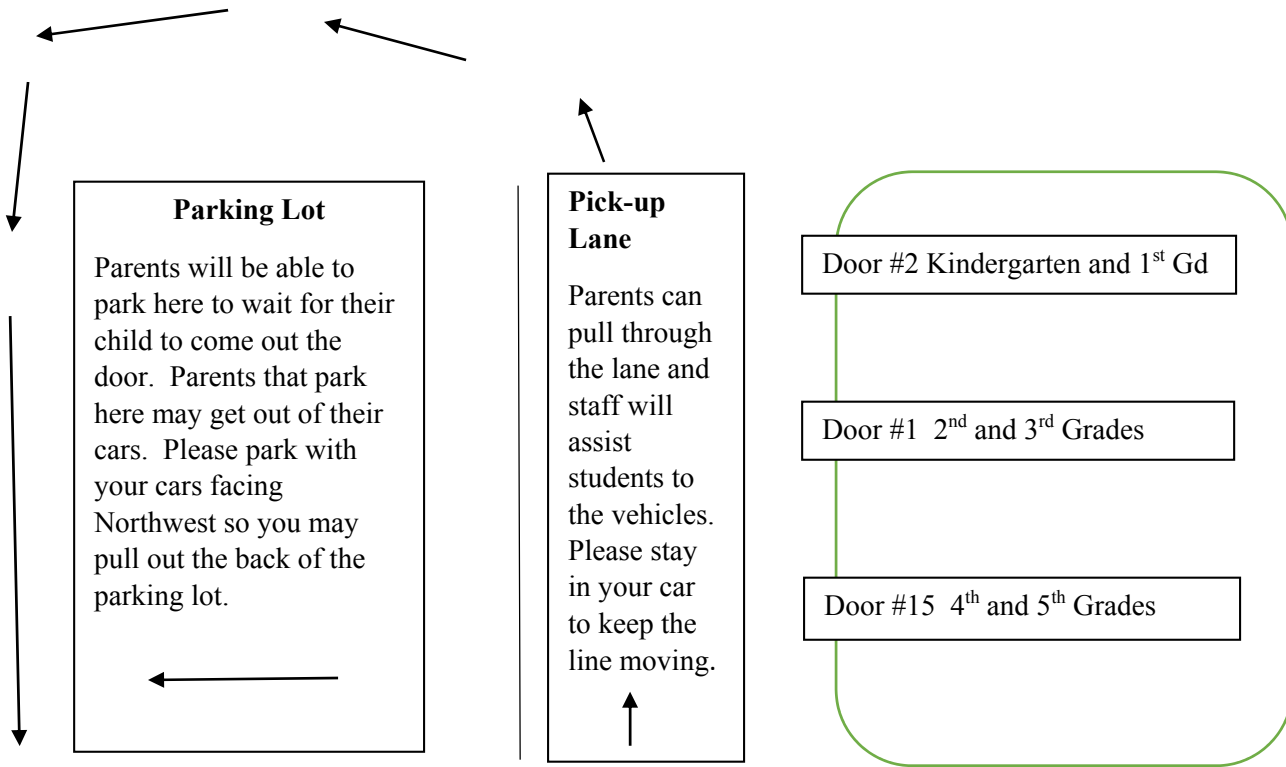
Parking Lot

Parents will be able to park here to wait for their child to come out the door. Parents that park here may get out of their cars. Please park with your cars facing Northwest so you may pull out the back of the parking lot.

Pick-up Lane

Parents can pull through the lane and staff will assist students to the vehicles. Please stay in your car to keep the line moving.

Door #2 Kindergarten and 1$^{st}$ Gd

Door #1 2$^{nd}$ and 3$^{rd}$ Grades

Door #15 4$^{th}$ and 5$^{th}$ Grades